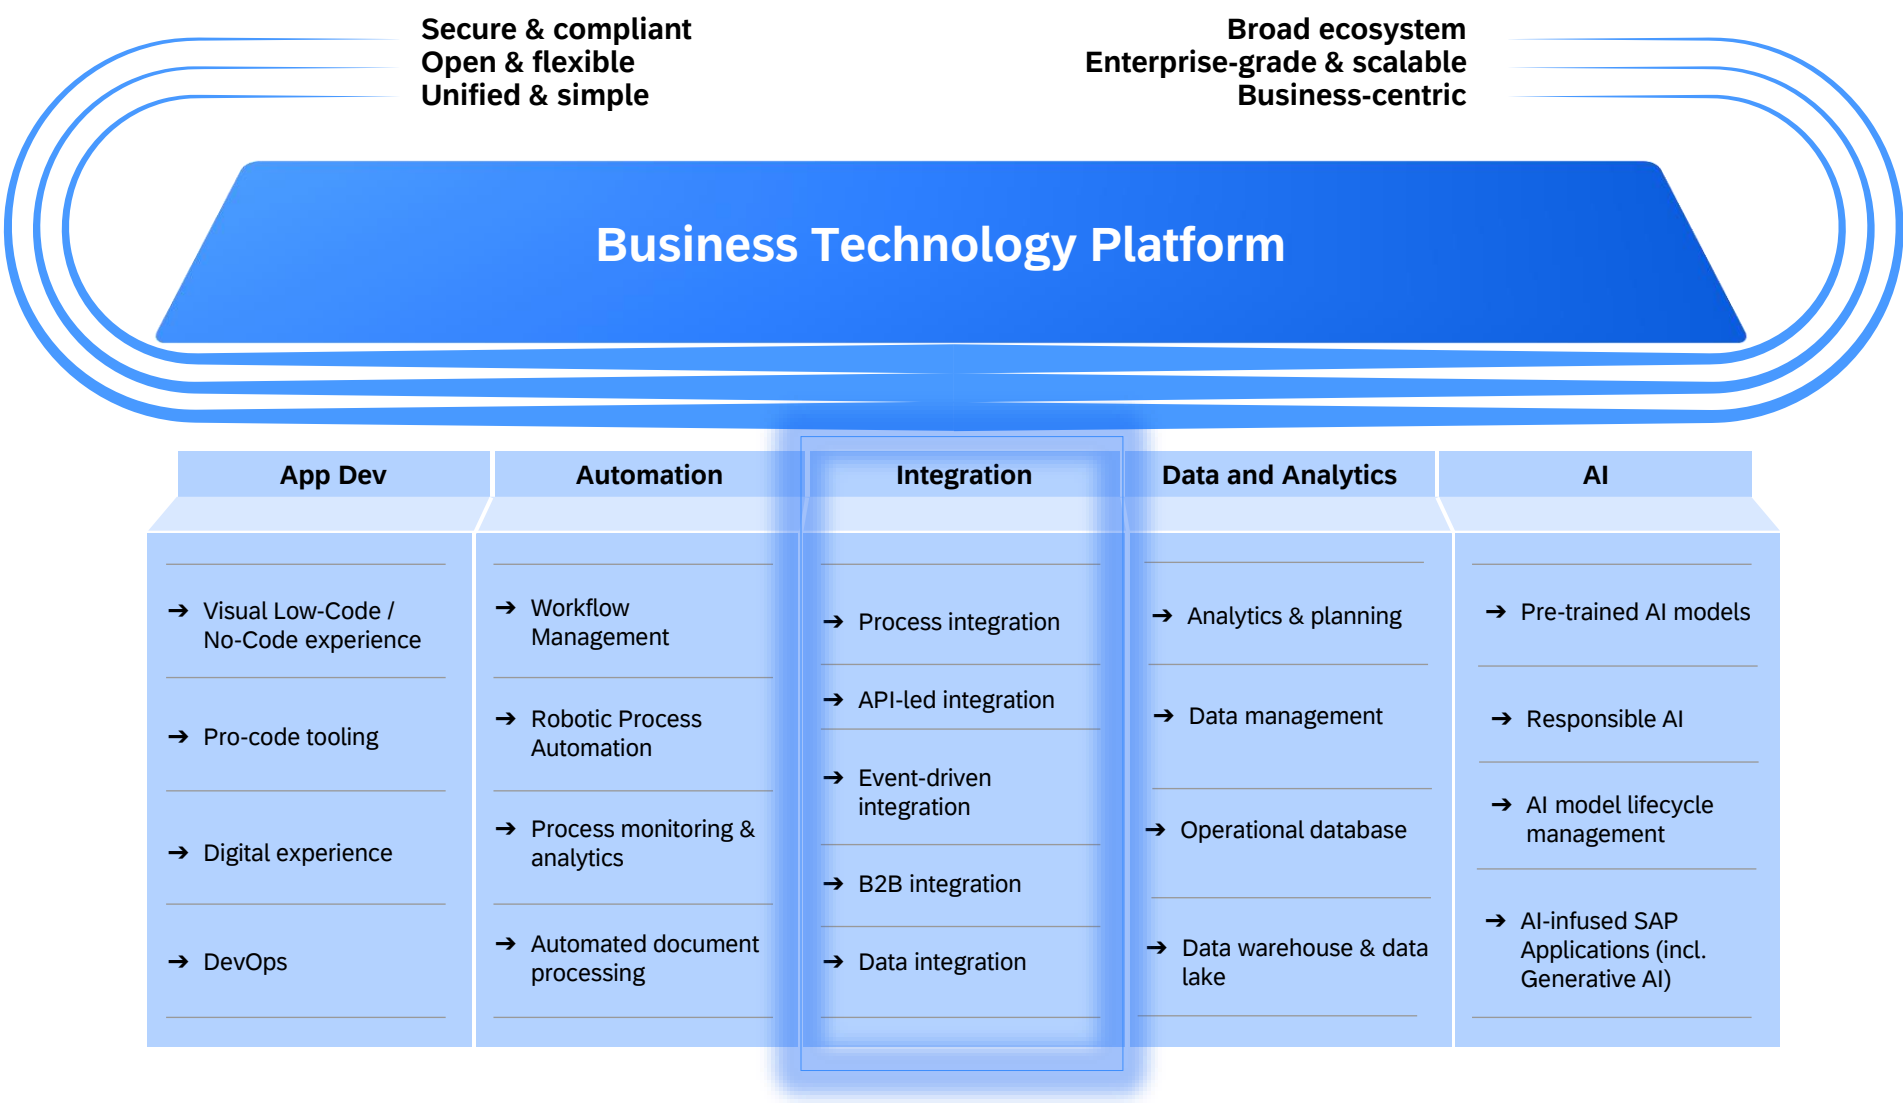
Secure & compliant
Open & flexible
Unified & simple

Broad ecosystem
Enterprise-grade & scalable
Business-centric

Business Technology Platform

App Dev

→ Visual Low-Code / No-Code experience

→ Pro-code tooling

→ Digital experience

→ DevOps

Automation

→ Workflow Management

→ Robotic Process Automation

→ Process monitoring & analytics

→ Automated document processing

Integration

→ Process integration

→ API-led integration

→ Event-driven integration

→ B2B integration

→ Data integration

Data and Analytics

→ Analytics & planning

→ Data management

→ Operational database

→ Data warehouse & data lake

AI

→ Pre-trained AI models

→ Responsible AI

→ AI model lifecycle management

→ AI-infused SAP Applications (incl. Generative AI)